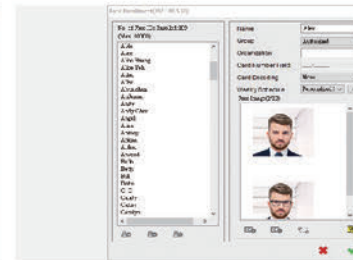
Name
Alex
Group
Individual
Organization
Card Number Field
Card Encoding
None
Alex
Aaron
Alex Wang
Allen Yeh
Adam
Alice
Alexandra
Andrew
Andy
Andy Chen
Angel
Anna
Antony
Arthur
Austin
Beth
Betty
Bill
Bruce
Carl
Casey
Cathy
Carolyn
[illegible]